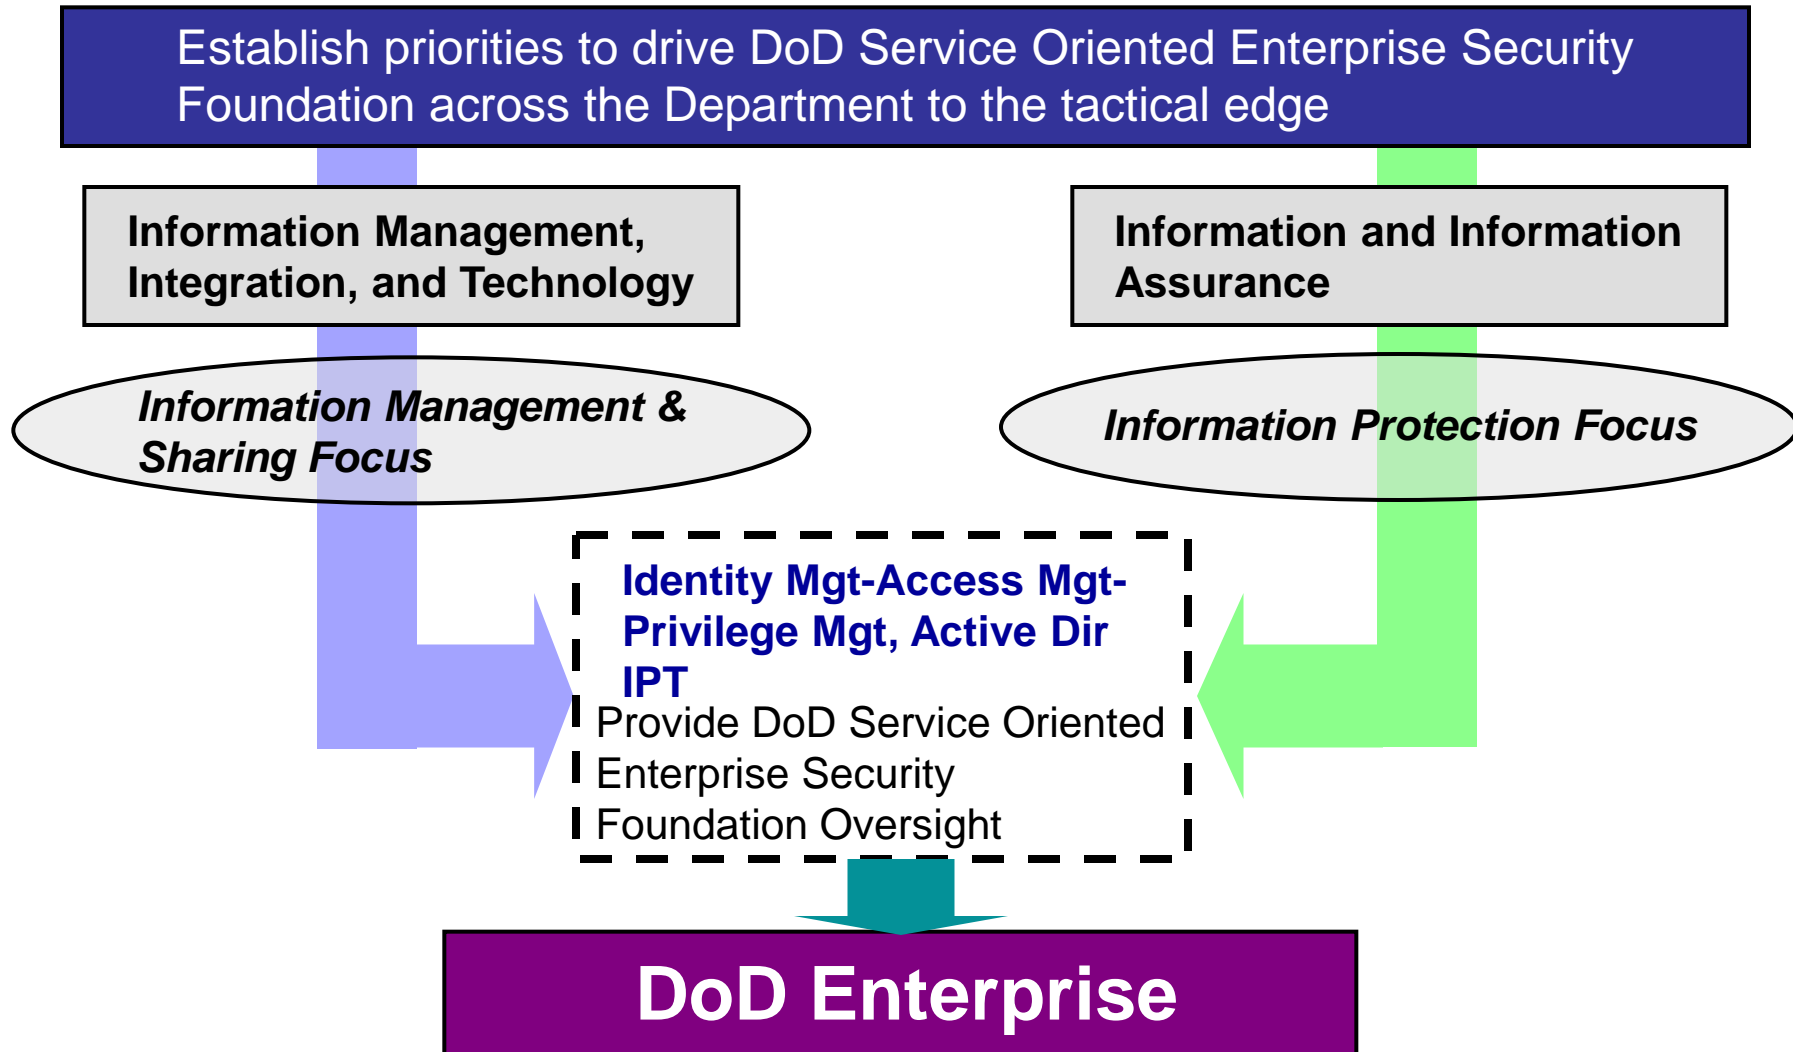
Establish priorities to drive DoD Service Oriented Enterprise Security Foundation across the Department to the tactical edge

Information Management, Integration, and Technology

Information and Information Assurance

Information Management & Sharing Focus

Information Protection Focus

Identity Mgt-Access Mgt-Privilege Mgt, Active Dir IPT

Provide DoD Service Oriented Enterprise Security Foundation Oversight

DoD Enterprise